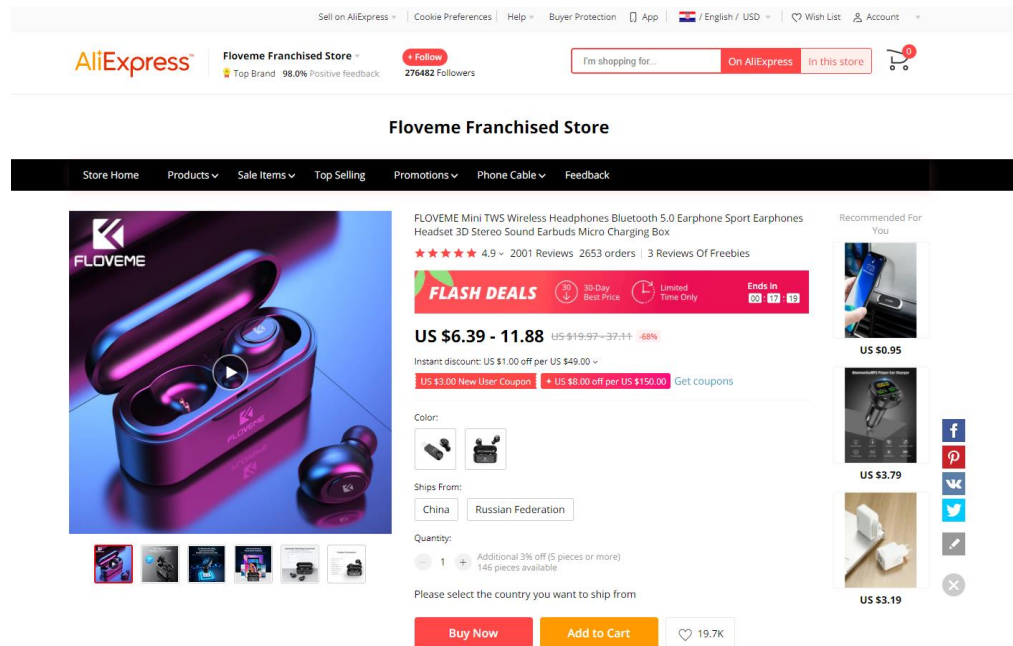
Sell on AliExpress Cookie Preferences Help Buyer Protection App / English / USD Wish List Account

AliExpress

Floveme Franchised Store
Top Brand 98.0% Positive feedback

+ Follow
276482 Followers

I'm shopping for... On AliExpress In this store

0

Floveme Franchised Store

Store Home Products Sale Items Top Selling Promotions Phone Cable Feedback

FLOVEME

FLOVEME

FLOVEME Mini TWS Wireless Headphones Bluetooth 5.0 Earphone Sport Earphones Headset 3D Stereo Sound Earbuds Micro Charging Box

4.9 2001 Reviews 2653 orders | 3 Reviews Of Freebies

FLASH DEALS 30 30-Day Best Price Limited Time Only Ends in 00 : 17 : 19

US $6.39 - 11.88 US $19.97 - 37.11 -68%

Instant discount: US $1.00 off per US $49.00

US $3.00 New User Coupon + US $8.00 off per US $150.00 Get coupons

Color:

Ships From:

China Russian Federation

Quantity:

1 Additional 3% off (5 pieces or more)
146 pieces available

Please select the country you want to ship from

Buy Now Add to Cart 19.7K

Recommended For You

US $0.95

US $3.79

US $3.19